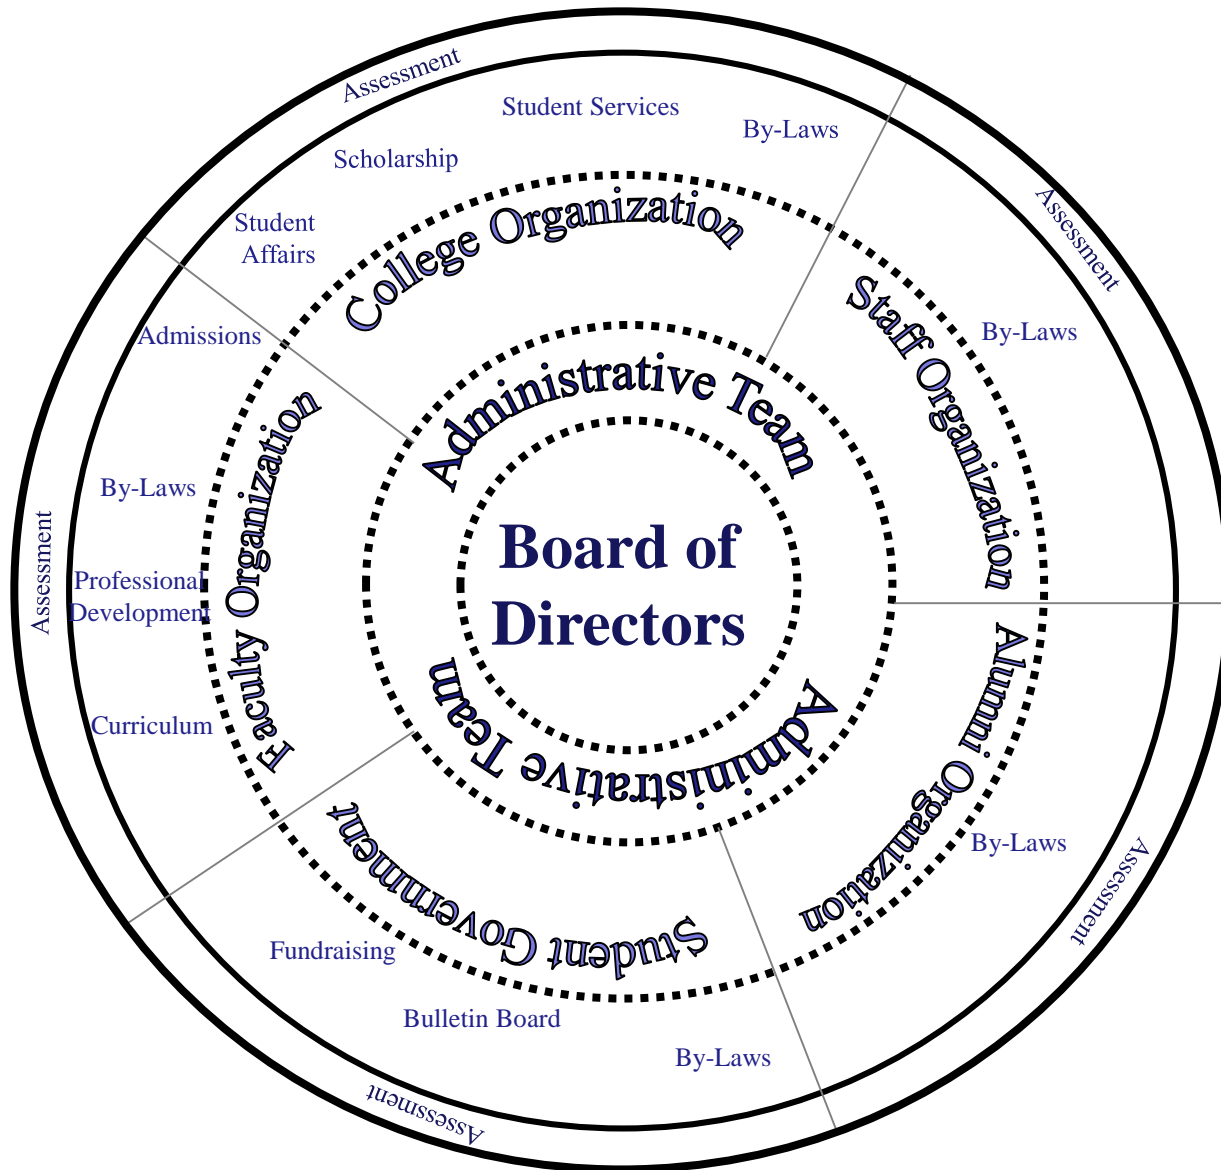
Board of Directors

Administrative Team

Administrative Team

College Organization

Assessment

Student Services

By-Laws

Scholarship

Student Affairs

Admissions

Staff Organization

Assessment

By-Laws

Faculty Organization

Assessment

By-Laws

Professional Development

Curriculum

Alumni Organization

By-Laws

Assessment

Student Government

Fundraising

Bulletin Board

By-Laws

Assessment